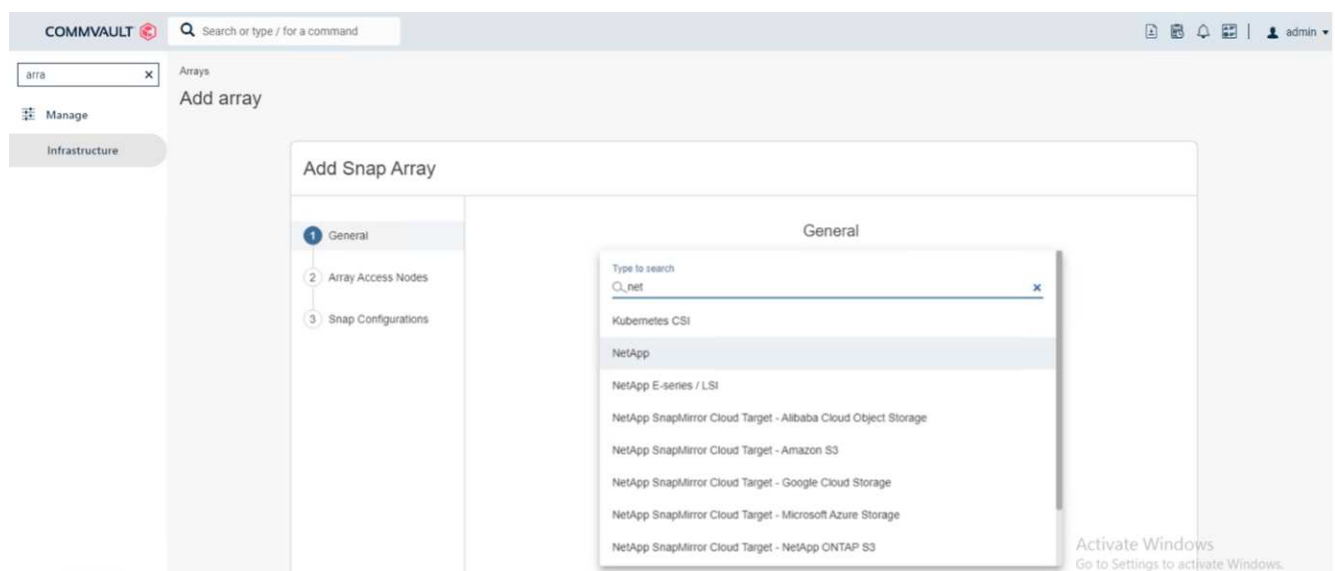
COMMVAULT

Search or type / for a command

admin

arra

Manage

Infrastructure

Arrays

Add array

Add Snap Array

1 General

2 Array Access Nodes

3 Snap Configurations

General

Type to search

net

Kubernetes CSI

NetApp

NetApp E-series / LSI

NetApp SnapMirror Cloud Target - Alibaba Cloud Object Storage

NetApp SnapMirror Cloud Target - Amazon S3

NetApp SnapMirror Cloud Target - Google Cloud Storage

NetApp SnapMirror Cloud Target - Microsoft Azure Storage

NetApp SnapMirror Cloud Target - NetApp ONTAP S3

Activate Windows
Go to Settings to activate Windows.